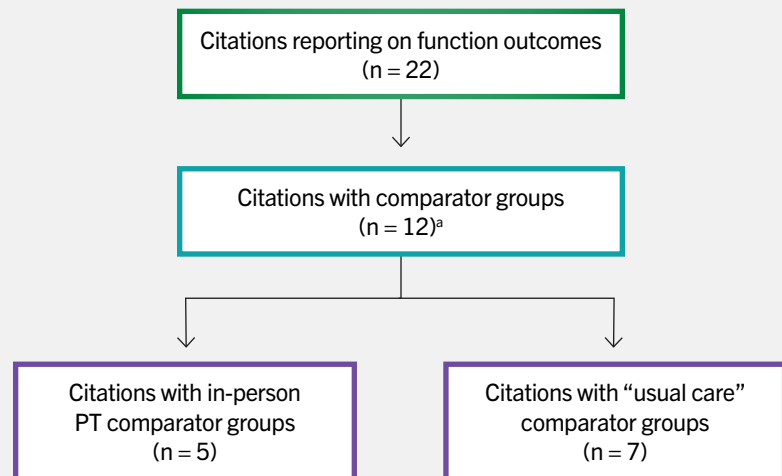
Citations reporting on function outcomes
(n = 22)

Citations with comparator groups
(n = 12)$^a$

Citations with in-person PT comparator groups
(n = 5)

Citations with "usual care" comparator groups
(n = 7)